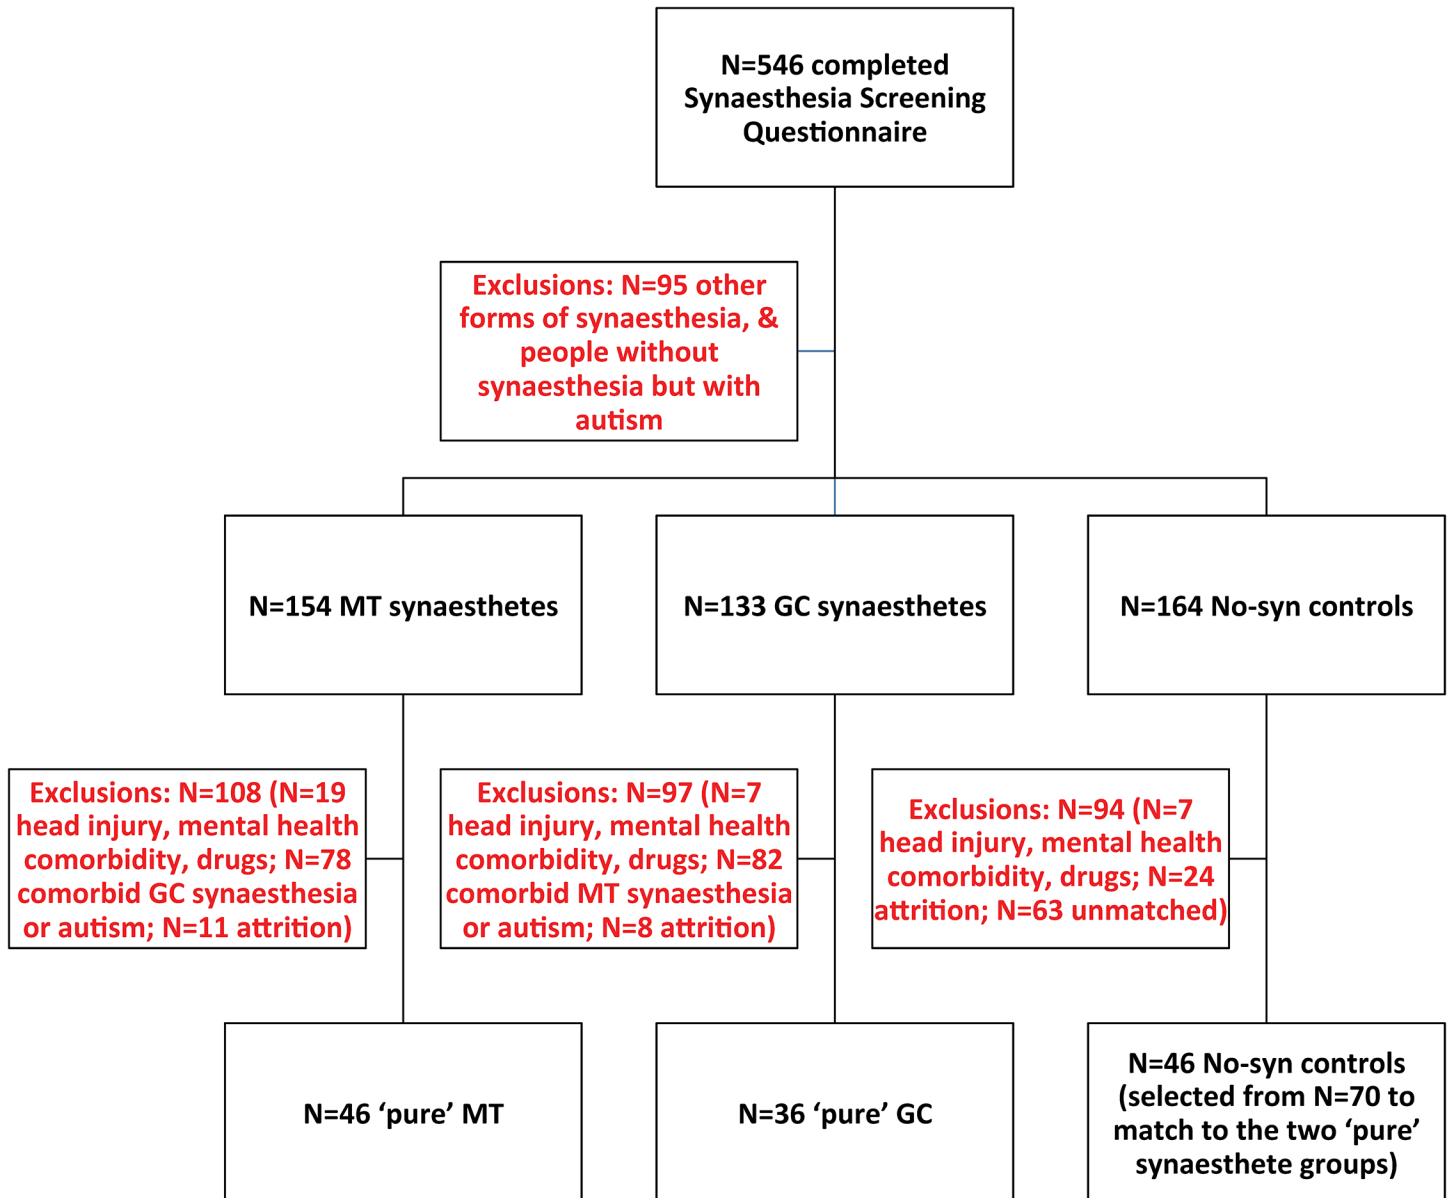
N=546 completed Synaesthesia Screening Questionnaire

Exclusions: N=95 other forms of synaesthesia, & people without synaesthesia but with autism

N=154 MT synaesthetes

N=133 GC synaesthetes

N=164 No-syn controls

Exclusions: N=108 (N=19 head injury, mental health comorbidity, drugs; N=78 comorbid GC synaesthesia or autism; N=11 attrition)

Exclusions: N=97 (N=7 head injury, mental health comorbidity, drugs; N=82 comorbid MT synaesthesia or autism; N=8 attrition)

Exclusions: N=94 (N=7 head injury, mental health comorbidity, drugs; N=24 attrition; N=63 unmatched)

N=46 'pure' MT

N=36 'pure' GC

N=46 No-syn controls (selected from N=70 to match to the two 'pure' synaesthete groups)